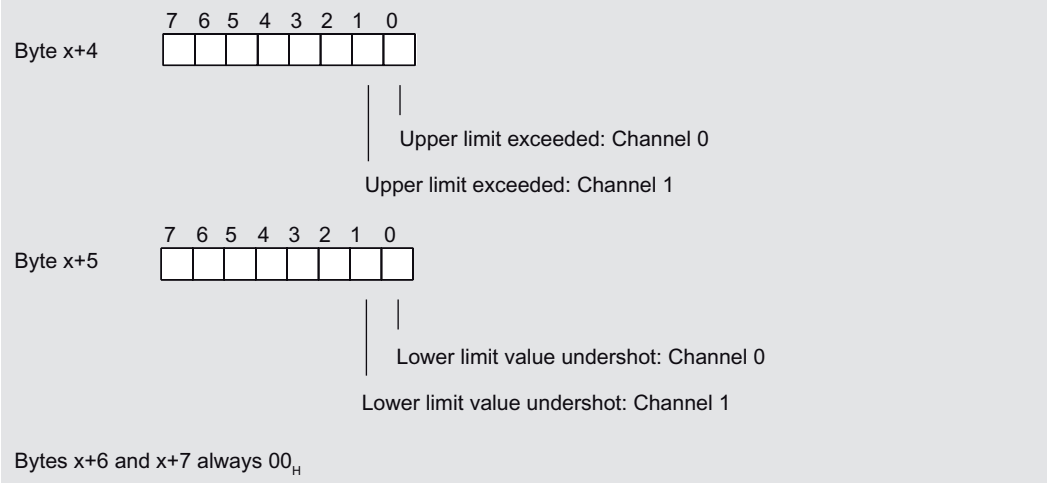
7 6 5 4 3 2 1 0

Byte x+4

Upper limit exceeded: Channel 0

Upper limit exceeded: Channel 1

7 6 5 4 3 2 1 0

Byte x+5

Lower limit value undershot: Channel 0

Lower limit value undershot: Channel 1

Bytes x+6 and x+7 always $00_H$